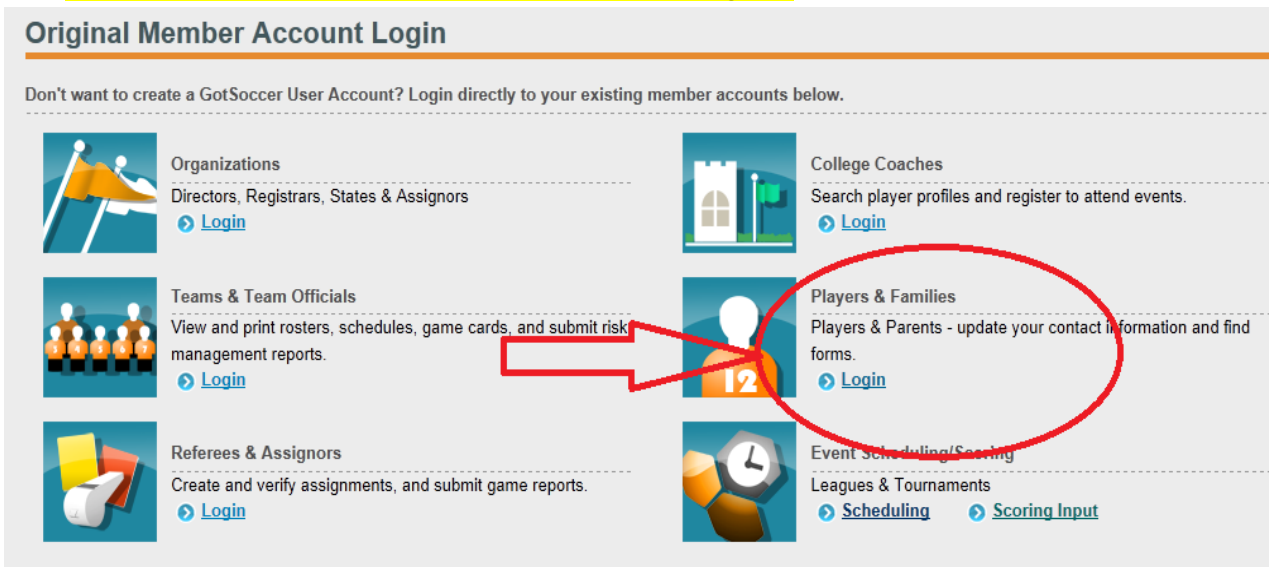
Original Member Account Login

Don't want to create a GotSoccer User Account? Login directly to your existing member accounts below.

Organizations
Directors, Registrars, States & Assignors
Login

College Coaches
Search player profiles and register to attend events.
Login

Teams & Team Officials
View and print rosters, schedules, game cards, and submit risk management reports.
Login

Players & Families
Players & Parents - update your contact information and find forms.
Login

Referees & Assignors
Create and verify assignments, and submit game reports.
Login

Event Scheduling/Scoring
Leagues & Tournaments
Scheduling
Scoring Input